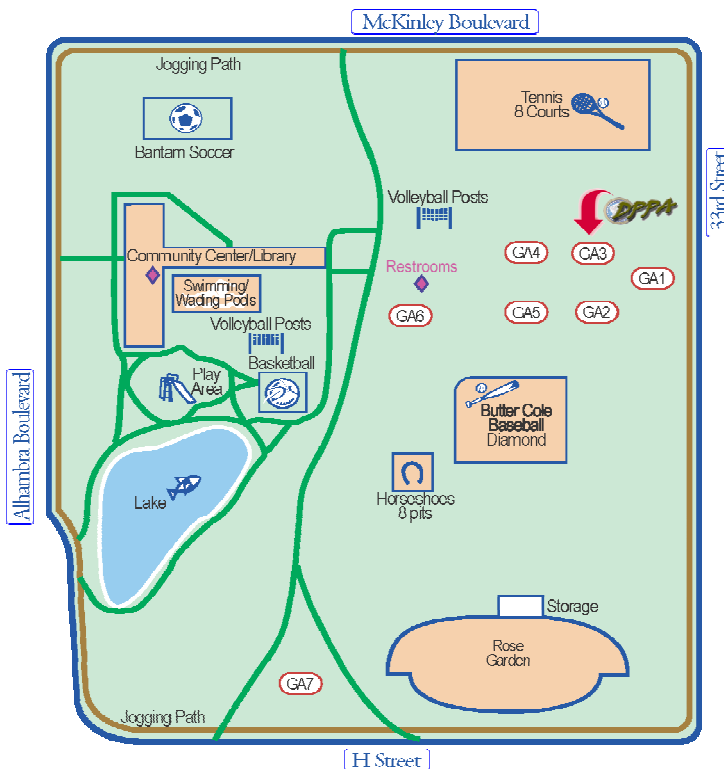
McKinley Boulevard

Jogging Path

Bantam Soccer

Tennis
8 Courts

33rd Street

Volleyball Posts

DPPA

Community Center/Library

Restrooms

GA4

GA3

GA1

Swimming/
Wading Pools

GA6

GA5

GA2

Volleyball Posts

Basketball

Play
Area

Alhambra Boulevard

Butter Cole
Baseball
Diamond

Lake

Horseshoes
8 pits

Storage

Rose
Garden

GA7

Jogging Path

H Street